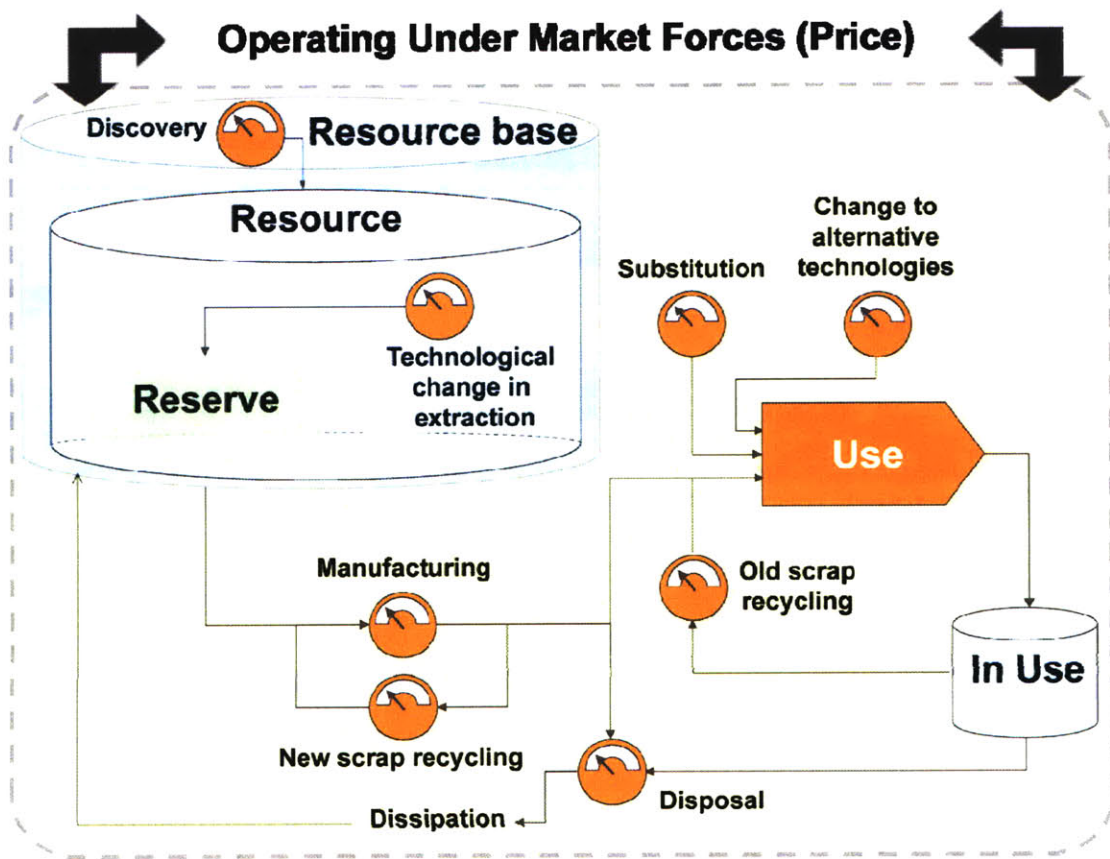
Operating Under Market Forces (Price)

Discovery

Resource base

Resource

Reserve

Technological change in extraction

Substitution

Change to alternative technologies

Use

Manufacturing

Old scrap recycling

In Use

New scrap recycling

Disposal

Dissipation